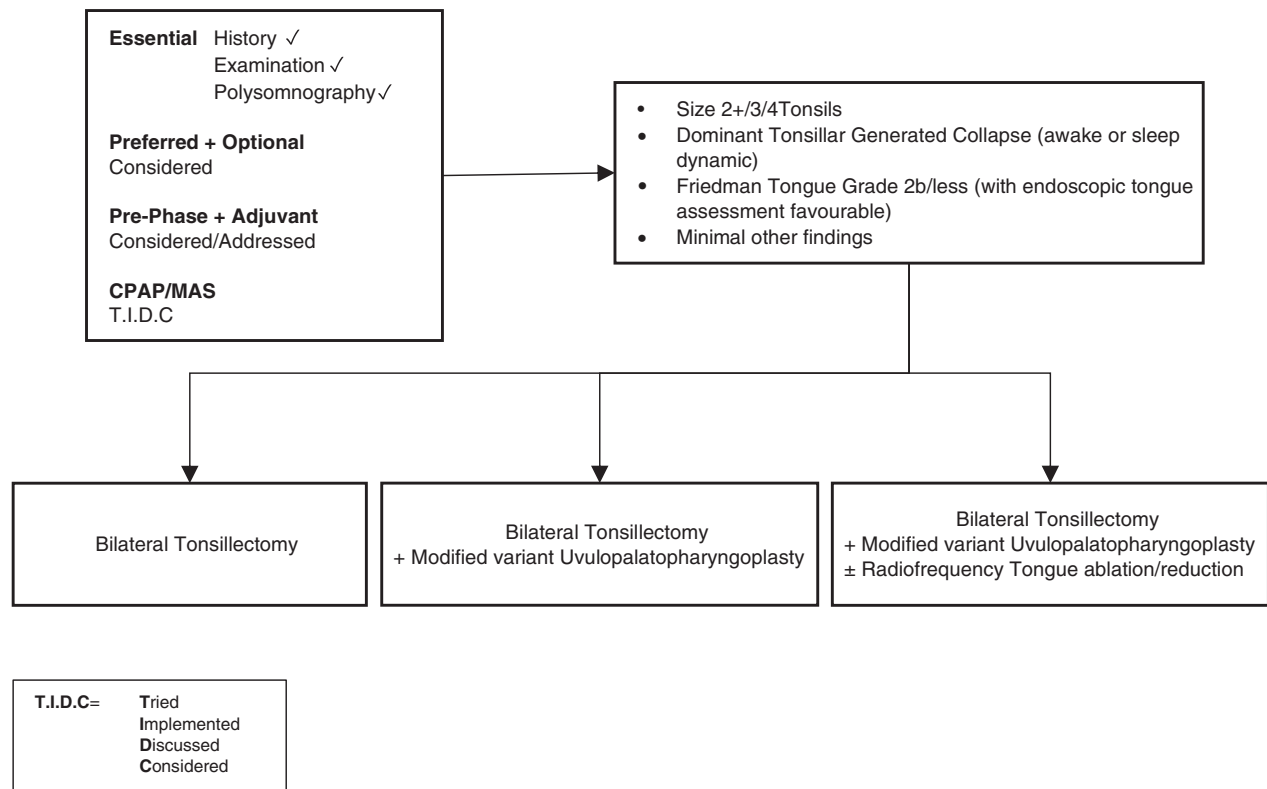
**Essential** History ✓
Examination ✓
Polysomnography ✓

**Preferred + Optional**
Considered

**Pre-Phase + Adjuvant**
Considered/Addressed

**CPAP/MAS**
T.I.D.C

- Size 2+/3/4Tonsils
- Dominant Tonsillar Generated Collapse (awake or sleep dynamic)
- Friedman Tongue Grade 2b/less (with endoscopic tongue assessment favourable)
- Minimal other findings

Bilateral Tonsillectomy

Bilateral Tonsillectomy
+ Modified variant Uvulopalatopharyngoplasty

Bilateral Tonsillectomy
+ Modified variant Uvulopalatopharyngoplasty
± Radiofrequency Tongue ablation/reduction

**T.I.D.C**= **T**ried
**I**mplemented
**D**iscussed
**C**onsidered